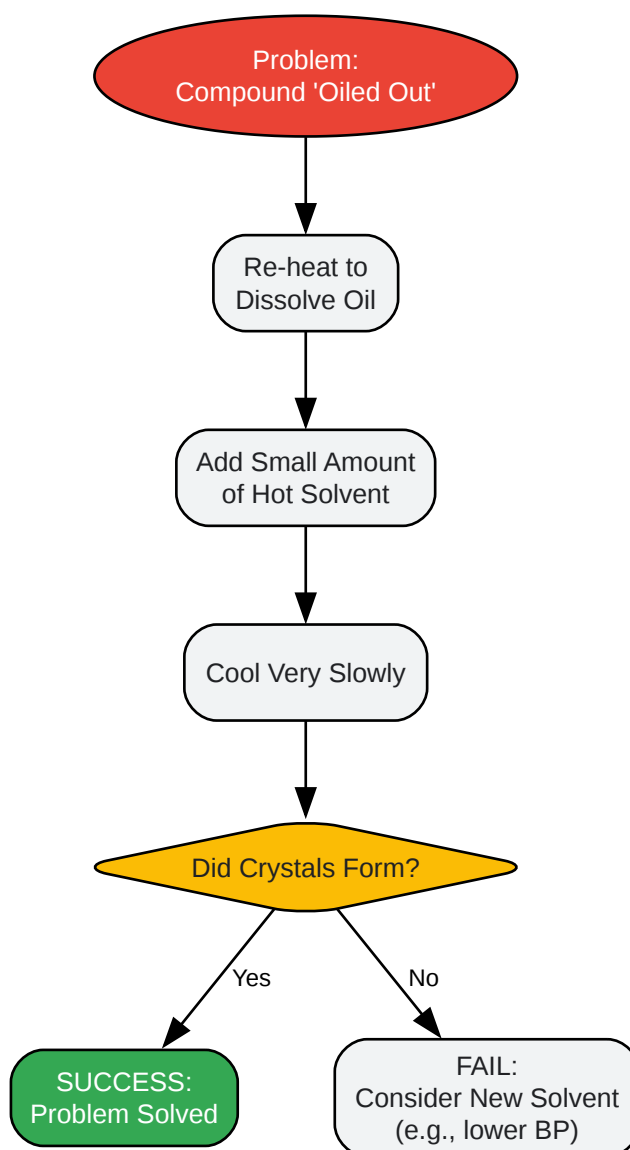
Problem:
Compound 'Oiled Out'

Re-heat to
Dissolve Oil

Add Small Amount
of Hot Solvent

Cool Very Slowly

Did Crystals Form?

Yes

No

SUCCESS:
Problem Solved

FAIL:
Consider New Solvent
(e.g., lower BP)